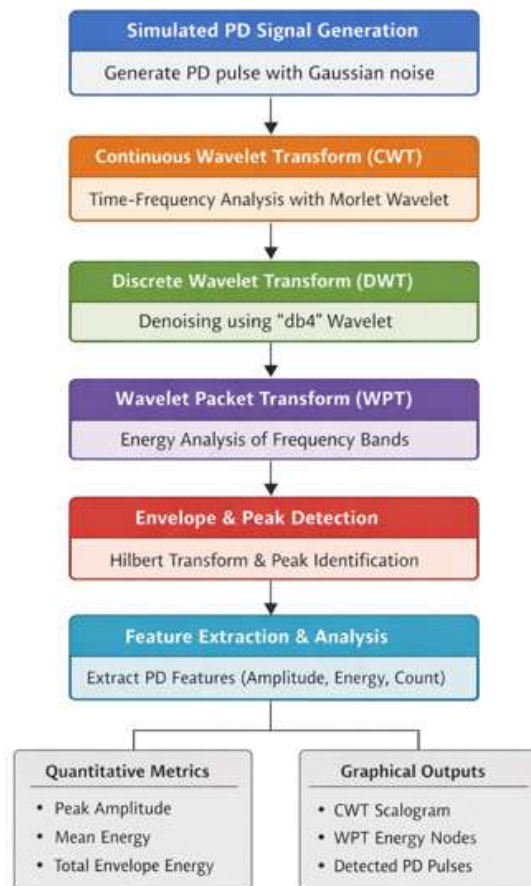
Simulated PD Signal Generation

Generate PD pulse with Gaussian noise

Continuous Wavelet Transform (CWT)

Time-Frequency Analysis with Morlet Wavelet

Discrete Wavelet Transform (DWT)

Denoising using "db4" Wavelet

Wavelet Packet Transform (WPT)

Energy Analysis of Frequency Bands

Envelope & Peak Detection

Hilbert Transform & Peak Identification

Feature Extraction & Analysis

Extract PD Features (Amplitude, Energy, Count)

Quantitative Metrics

• Peak Amplitude
• Mean Energy
• Total Envelope Energy

Graphical Outputs

• CWT Scalogram
• WPT Energy Nodes
• Detected PD Pulses